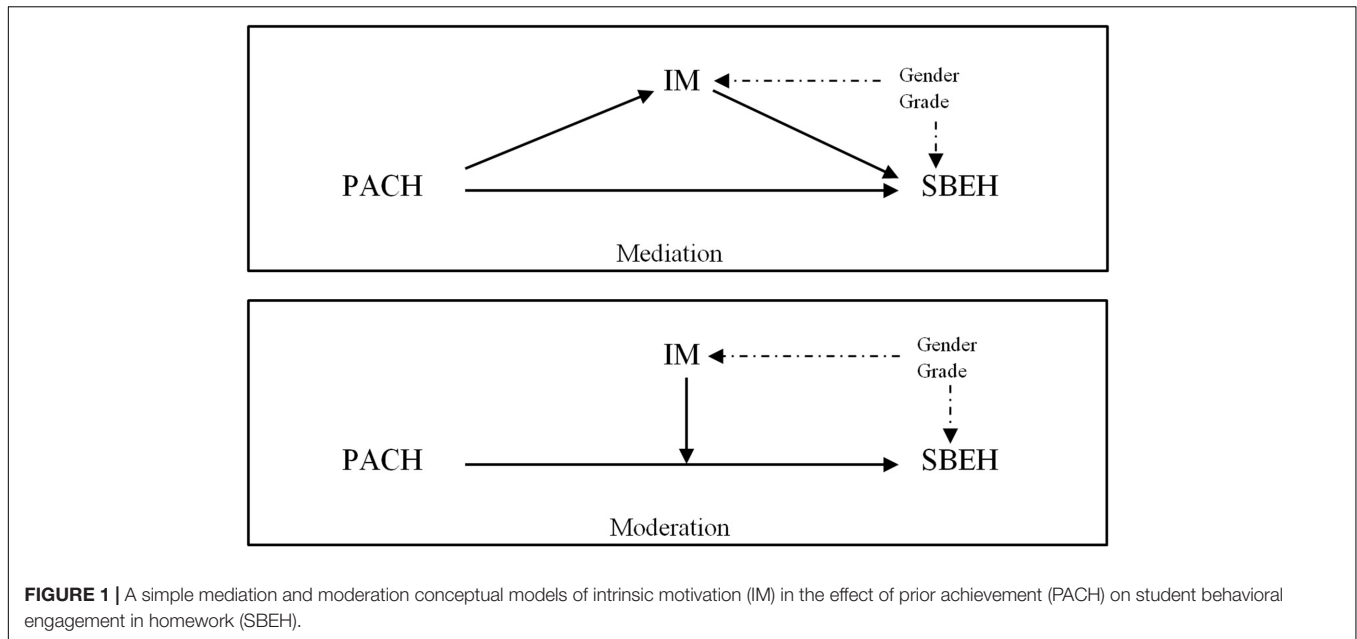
IM

Gender
Grade

PACH

SBEH

Mediation

IM

Gender
Grade

PACH

SBEH

Moderation

**FIGURE 1 |** A simple mediation and moderation conceptual models of intrinsic motivation (IM) in the effect of prior achievement (PACH) on student behavioral engagement in homework (SBEH).